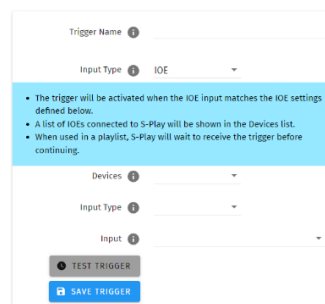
Trigger Name

Input Type IOE

- The trigger will be activated when the IOE input matches the IOE settings defined below.
- A list of IOEs connected to S-Play will be shown in the Devices list.
- When used in a playlist, S-Play will wait to receive the trigger before continuing.

Devices

Input Type

Input

TEST TRIGGER

SAVE TRIGGER